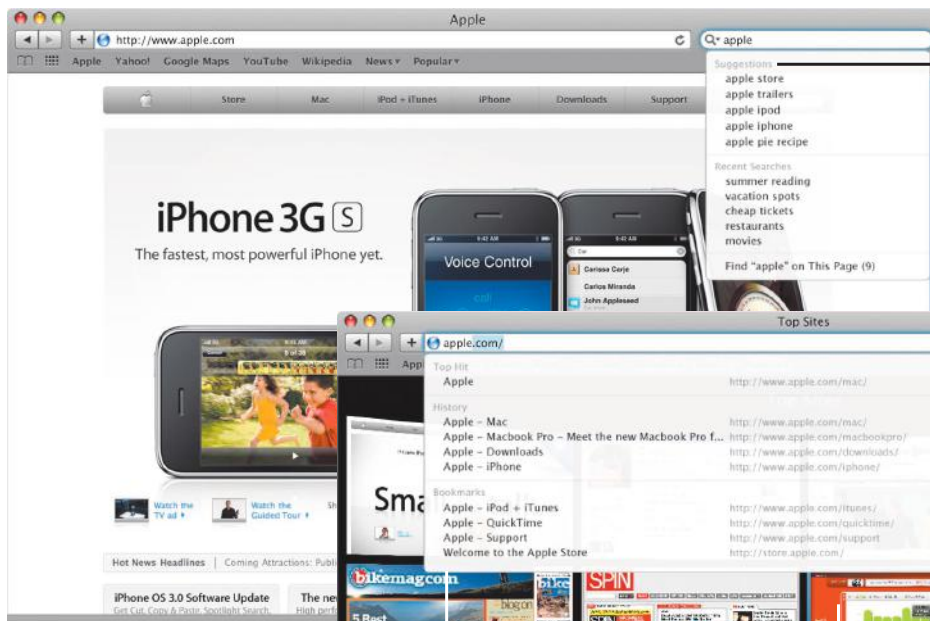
Apple

http://www.apple.com

apple

Apple Yahoo! Google Maps YouTube Wikipedia News▾ Popular▾

Store Mac iPod + iTunes iPhone Downloads Support

Suggestions
apple store
apple trailers
apple ipod
apple iphone
apple pie recipe

Recent Searches
summer reading
vacation spots
cheap tickets
restaurants
movies

Find "apple" on This Page (9)

iPhone 3GS
The fastest, most powerful iPhone yet.

Voice Control

Carissa Carje
Carlos Miranda
John Appleseed

Watch the TV ad
Watch the Guided Tour

Hot News Headlines | Coming Attractions: Publi

iPhone OS 3.0 Software Update
Get Cut, Copy & Paste, Spotlight Search,

The new

Top Sites

apple.com/

Top Hit
Apple http://www.apple.com/mac/

History
Apple – Mac http://www.apple.com/mac/
Apple – Macbook Pro – Meet the new Macbook Pro f... http://www.apple.com/macbookpro/
Apple – Downloads http://www.apple.com/downloads/
Apple – iPhone http://www.apple.com/iphone/

Bookmarks
Apple – iPod + iTunes http://www.apple.com/itunes/
Apple – QuickTime http://www.apple.com/quicktime/
Apple – Support http://www.apple.com/support
Welcome to the Apple Store http://store.apple.com/

Sma

bikemag.com

SPIN

5 Best